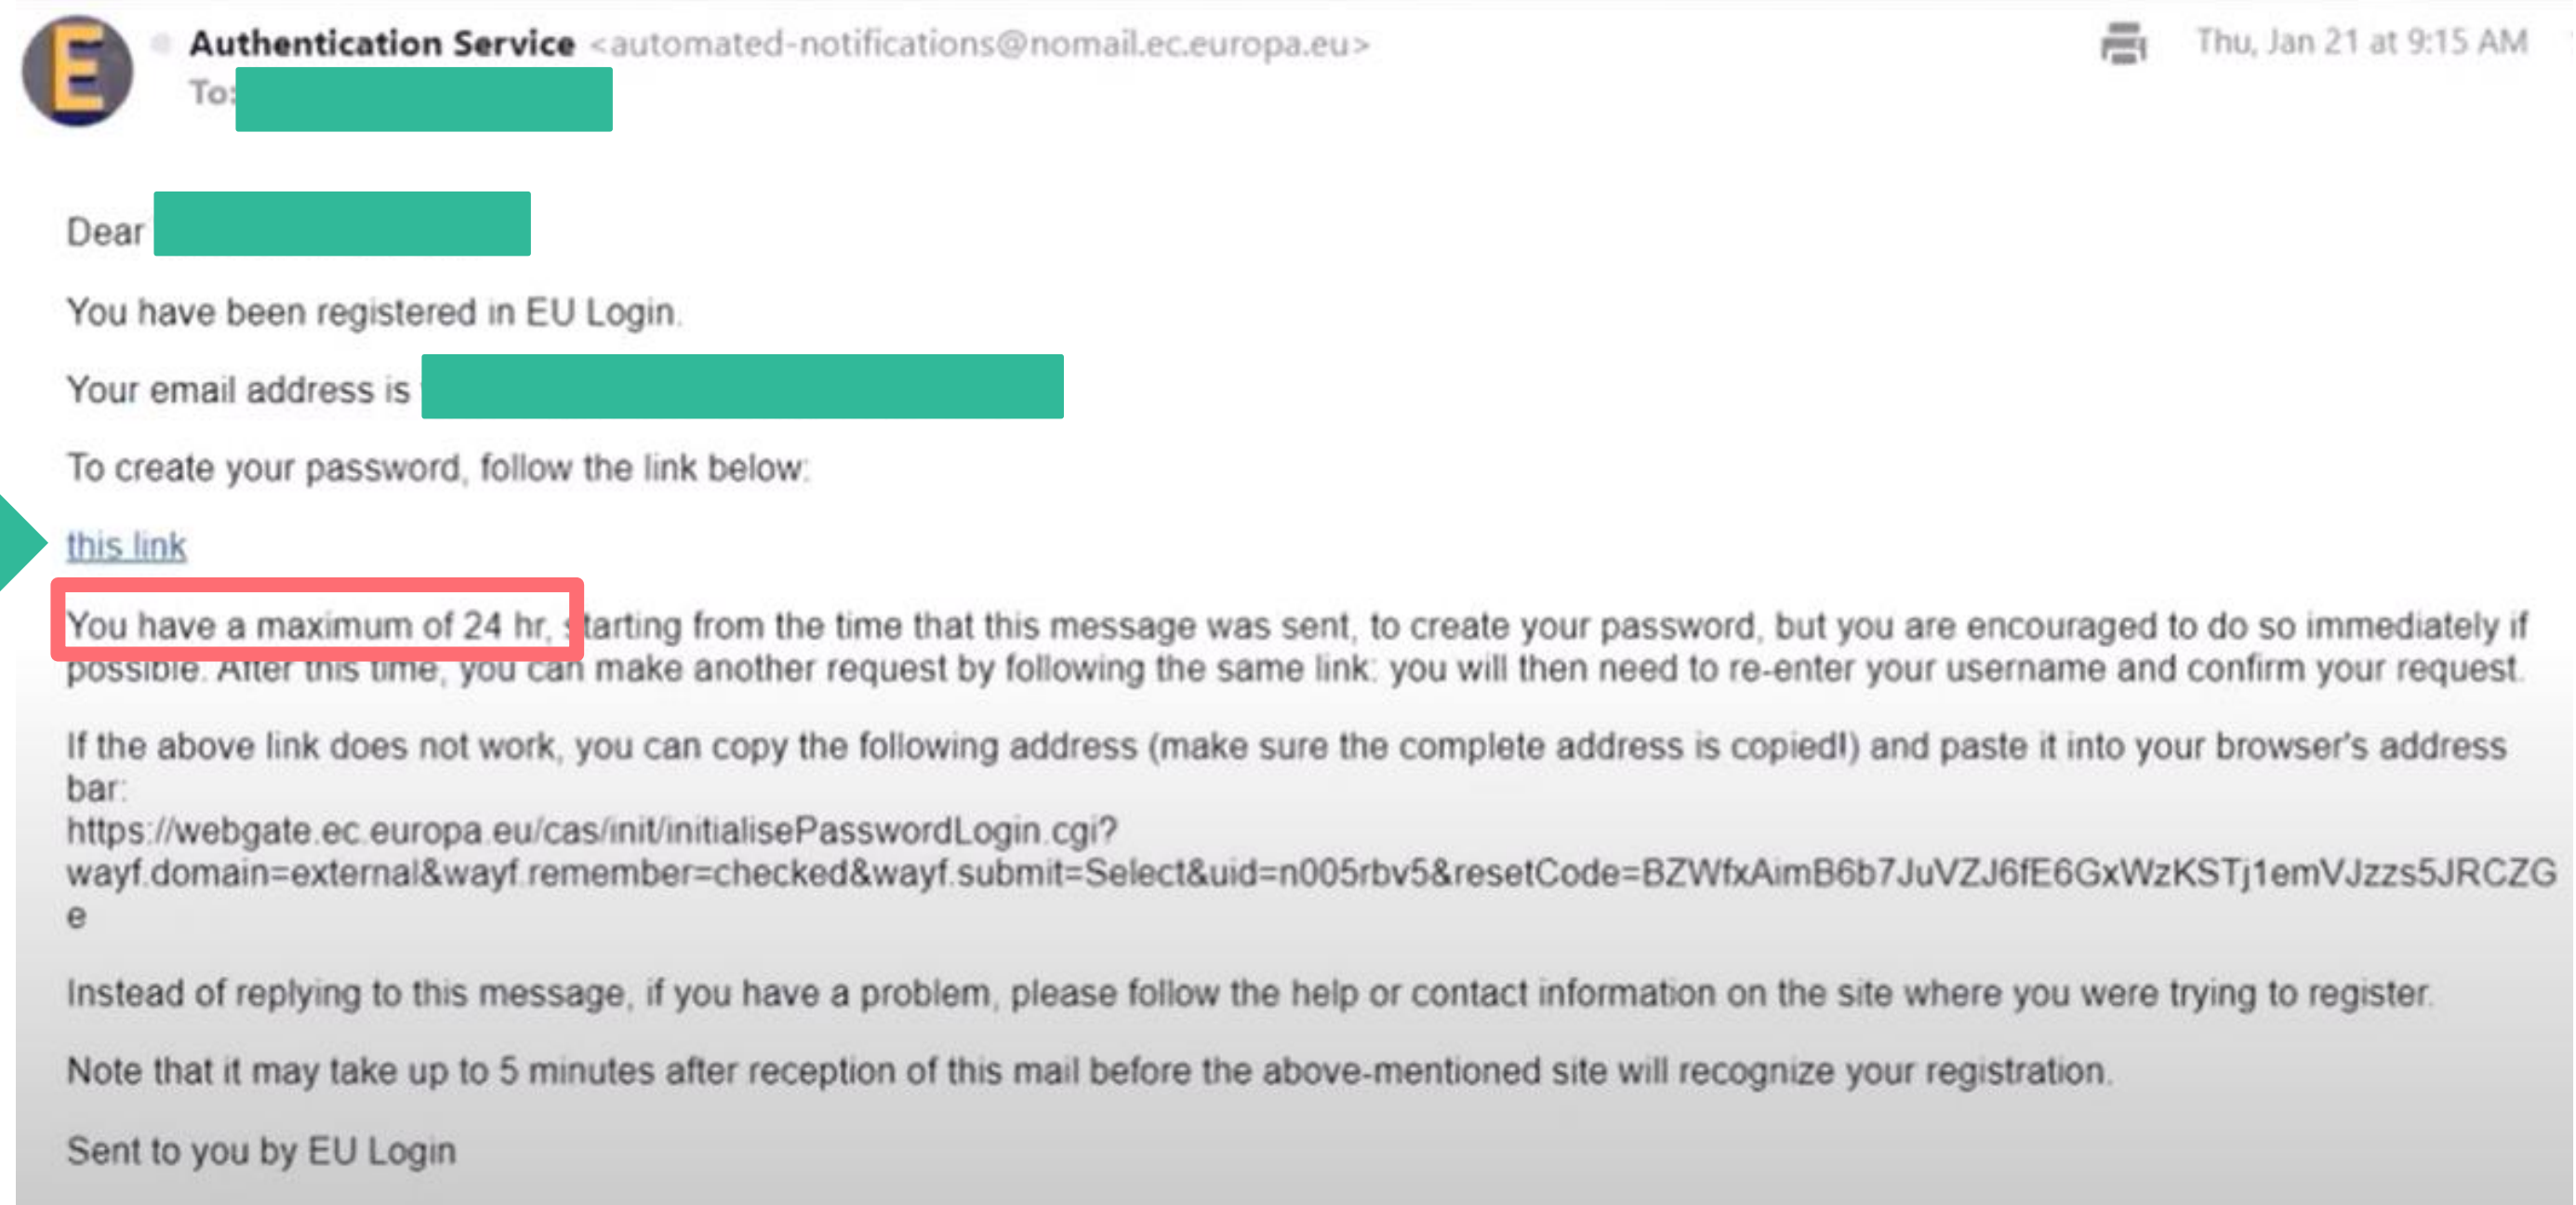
E

Authentication Service <automated-notifications@nomail.ec.europa.eu>
To:

Thu, Jan 21 at 9:15 AM

Dear

You have been registered in EU Login.

Your email address is

To create your password, follow the link below:

this link

You have a maximum of 24 hr, starting from the time that this message was sent, to create your password, but you are encouraged to do so immediately if possible. After this time, you can make another request by following the same link: you will then need to re-enter your username and confirm your request.

If the above link does not work, you can copy the following address (make sure the complete address is copied!) and paste it into your browser's address bar:
https://webgate.ec.europa.eu/cas/init/initialisePasswordLogin.cgi?wayf.domain=external&wayf.remember=checked&wayf.submit=Select&uid=n005rbv5&resetCode=BZWfxAimB6b7JuVZJ6fE6GxWzKSTj1emVJzzs5JRCZGe

Instead of replying to this message, if you have a problem, please follow the help or contact information on the site where you were trying to register.

Note that it may take up to 5 minutes after reception of this mail before the above-mentioned site will recognize your registration.

Sent to you by EU Login